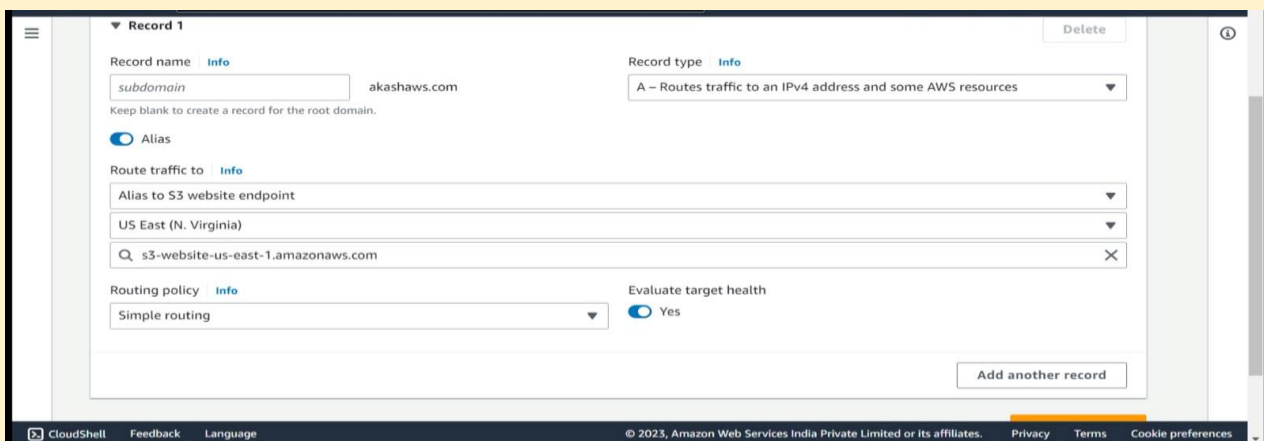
▼ Record 1

Delete

Record name | Info

subdomain

akashaws.com

Keep blank to create a record for the root domain.

Record type | Info

A – Routes traffic to an IPv4 address and some AWS resources

Alias

Route traffic to | Info

Alias to S3 website endpoint

US East (N. Virginia)

s3-website-us-east-1.amazonaws.com

Routing policy | Info

Simple routing

Evaluate target health

Yes

Add another record

CloudShell Feedback Language © 2023, Amazon Web Services India Private Limited or its affiliates. Privacy Terms Cookie preferences